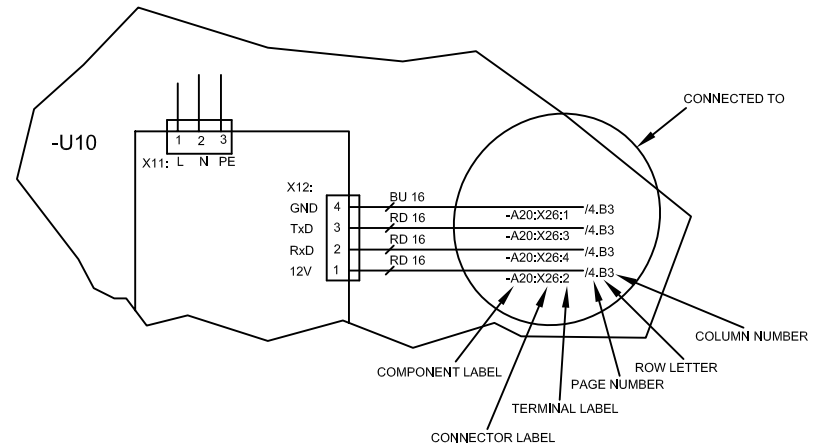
-U10

1 2 3
X11: L N PE

X12:
GND 4
TxD 3
RxD 2
12V 1

BU 16
RD 16
RD 16
RD 16

-A20:X26:1 /4.B3
-A20:X26:3 /4.B3
-A20:X26:4 /4.B3
-A20:X26:2 /4.B3

CONNECTED TO

COLUMN NUMBER
ROW LETTER
PAGE NUMBER
TERMINAL LABEL
CONNECTOR LABEL
COMPONENT LABEL